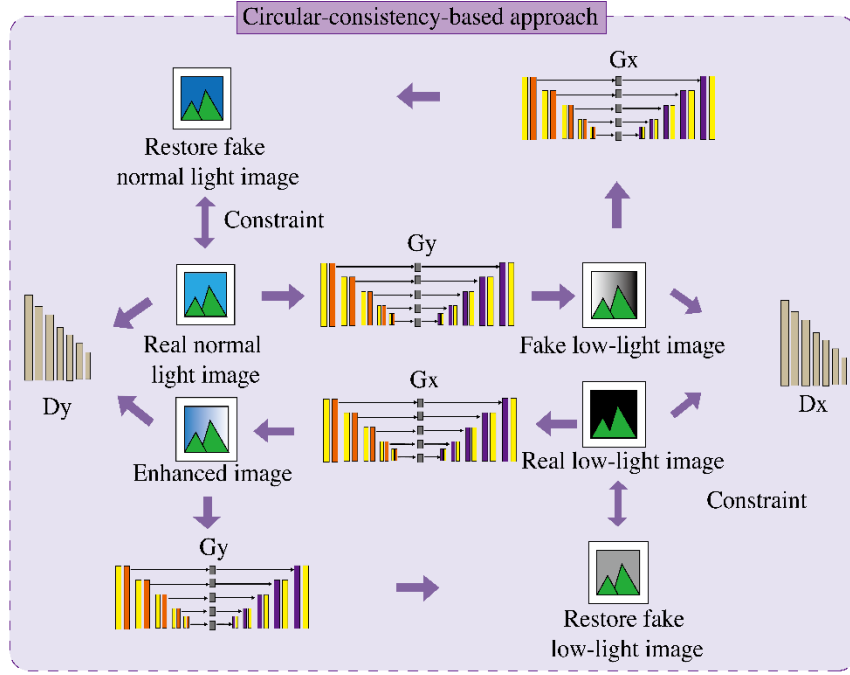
Circular-consistency-based approach

Gx

Restore fake normal light image

Constraint

Gy

Dy

Real normal light image

Fake low-light image

Dx

Gx

Enhanced image

Real low-light image

Constraint

Gy

Restore fake low-light image